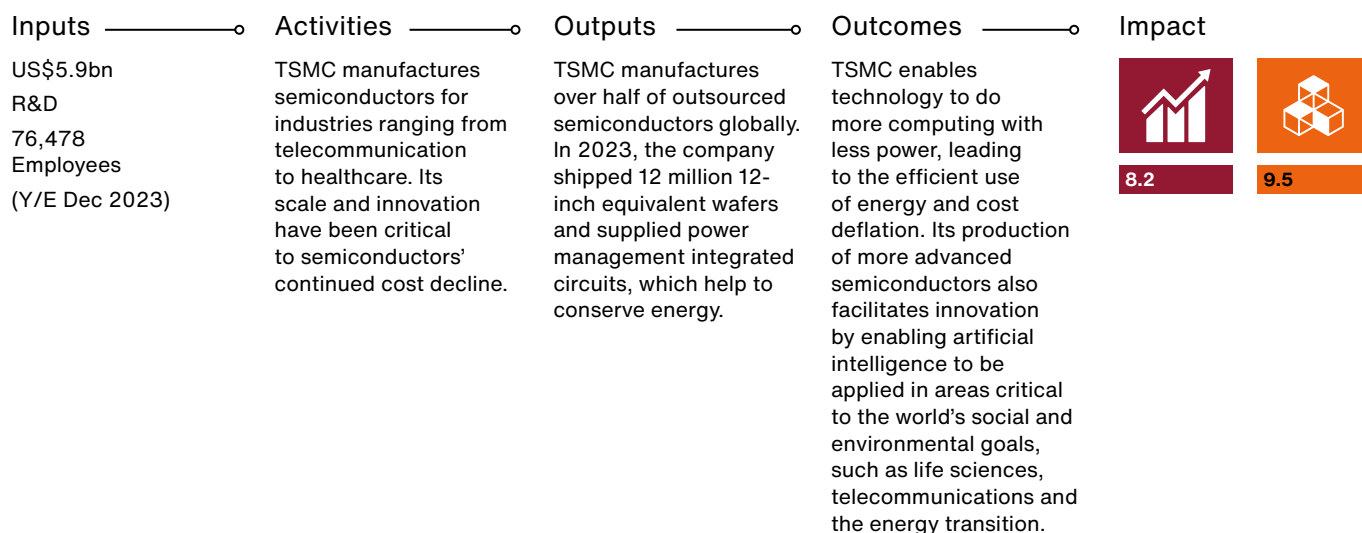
Inputs

US$5.9bn
R&D

76,478
Employees

(Y/E Dec 2023)

Activities

TSMC manufactures semiconductors for industries ranging from telecommunication to healthcare. Its scale and innovation have been critical to semiconductors' continued cost decline.

Outputs

TSMC manufactures over half of outsourced semiconductors globally. In 2023, the company shipped 12 million 12-inch equivalent wafers and supplied power management integrated circuits, which help to conserve energy.

Outcomes

TSMC enables technology to do more computing with less power, leading to the efficient use of energy and cost deflation. Its production of more advanced semiconductors also facilitates innovation by enabling artificial intelligence to be applied in areas critical to the world's social and environmental goals, such as life sciences, telecommunications and the energy transition.

Impact

8.2

9.5